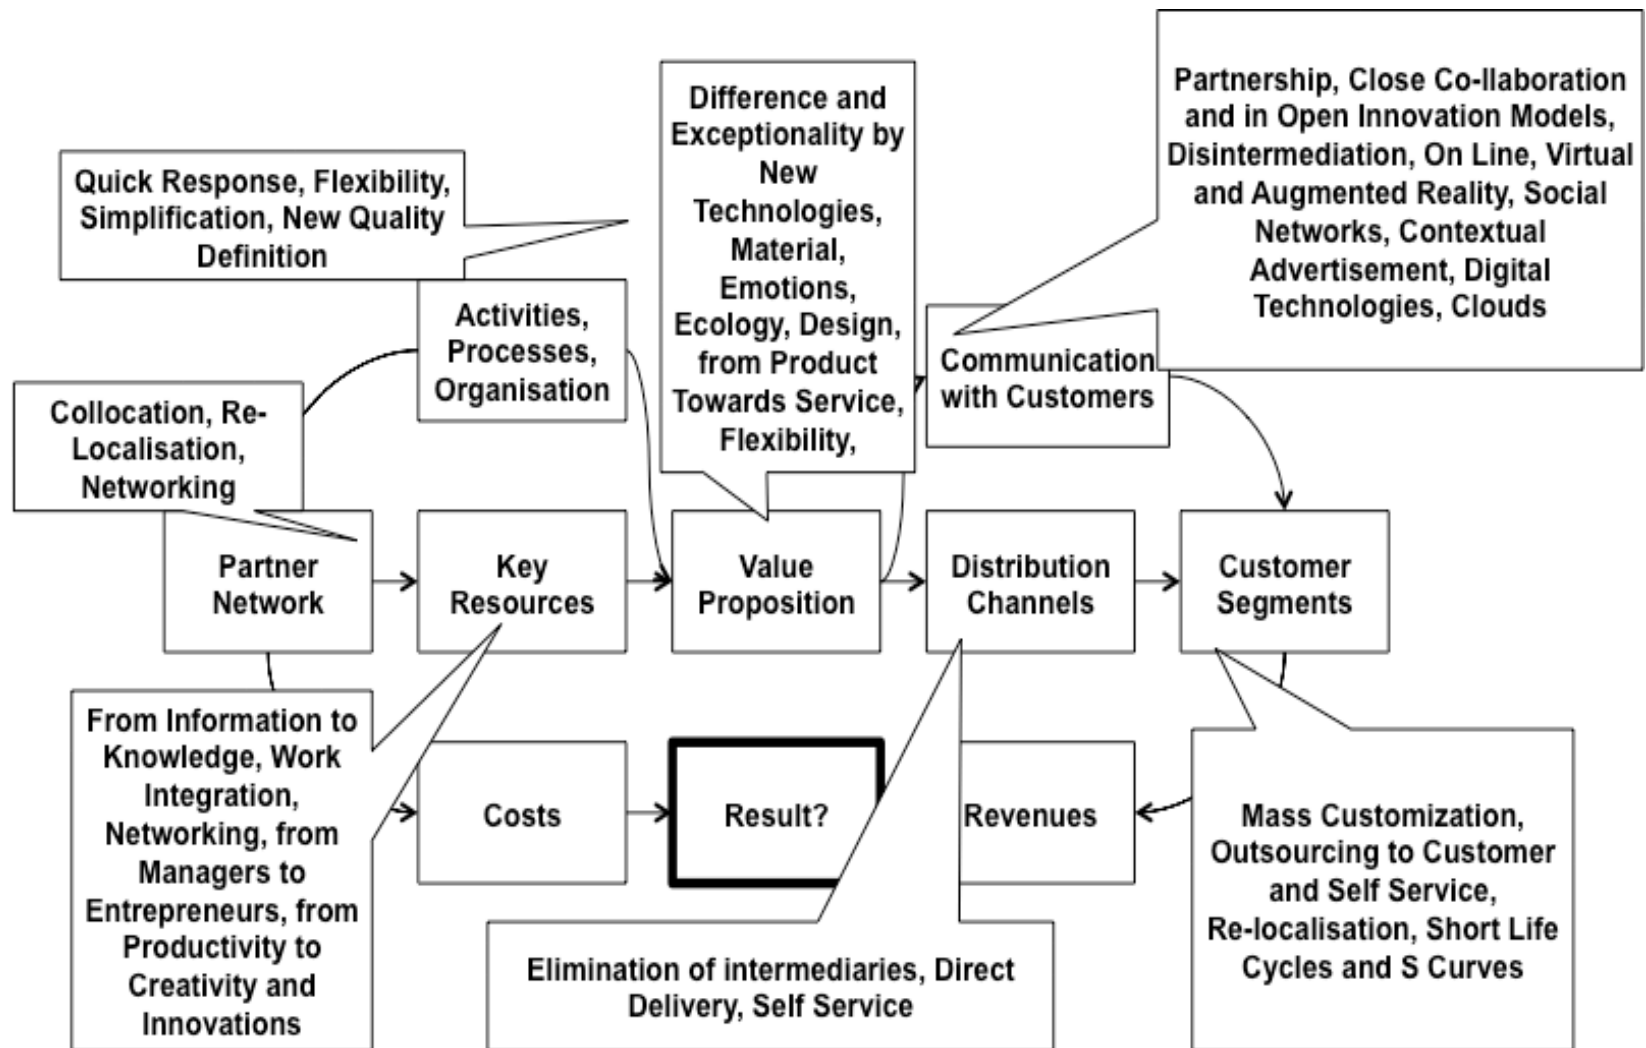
Quick Response, Flexibility, Simplification, New Quality Definition

Difference and Exceptionality by New Technologies, Material, Emotions, Ecology, Design, from Product Towards Service, Flexibility,

Partnership, Close Co-llaboration and in Open Innovation Models, Disintermediation, On Line, Virtual and Augmented Reality, Social Networks, Contextual Advertisement, Digital Technologies, Clouds

Activities, Processes, Organisation

Communication with Customers

Collocation, Re-Localisation, Networking

Partner Network

Key Resources

Value Proposition

Distribution Channels

Customer Segments

From Information to Knowledge, Work Integration, Networking, from Managers to Entrepreneurs, from Productivity to Creativity and Innovations

Costs

Result?

Revenues

Mass Customization, Outsourcing to Customer and Self Service, Re-localisation, Short Life Cycles and S Curves

Elimination of intermediaries, Direct Delivery, Self Service